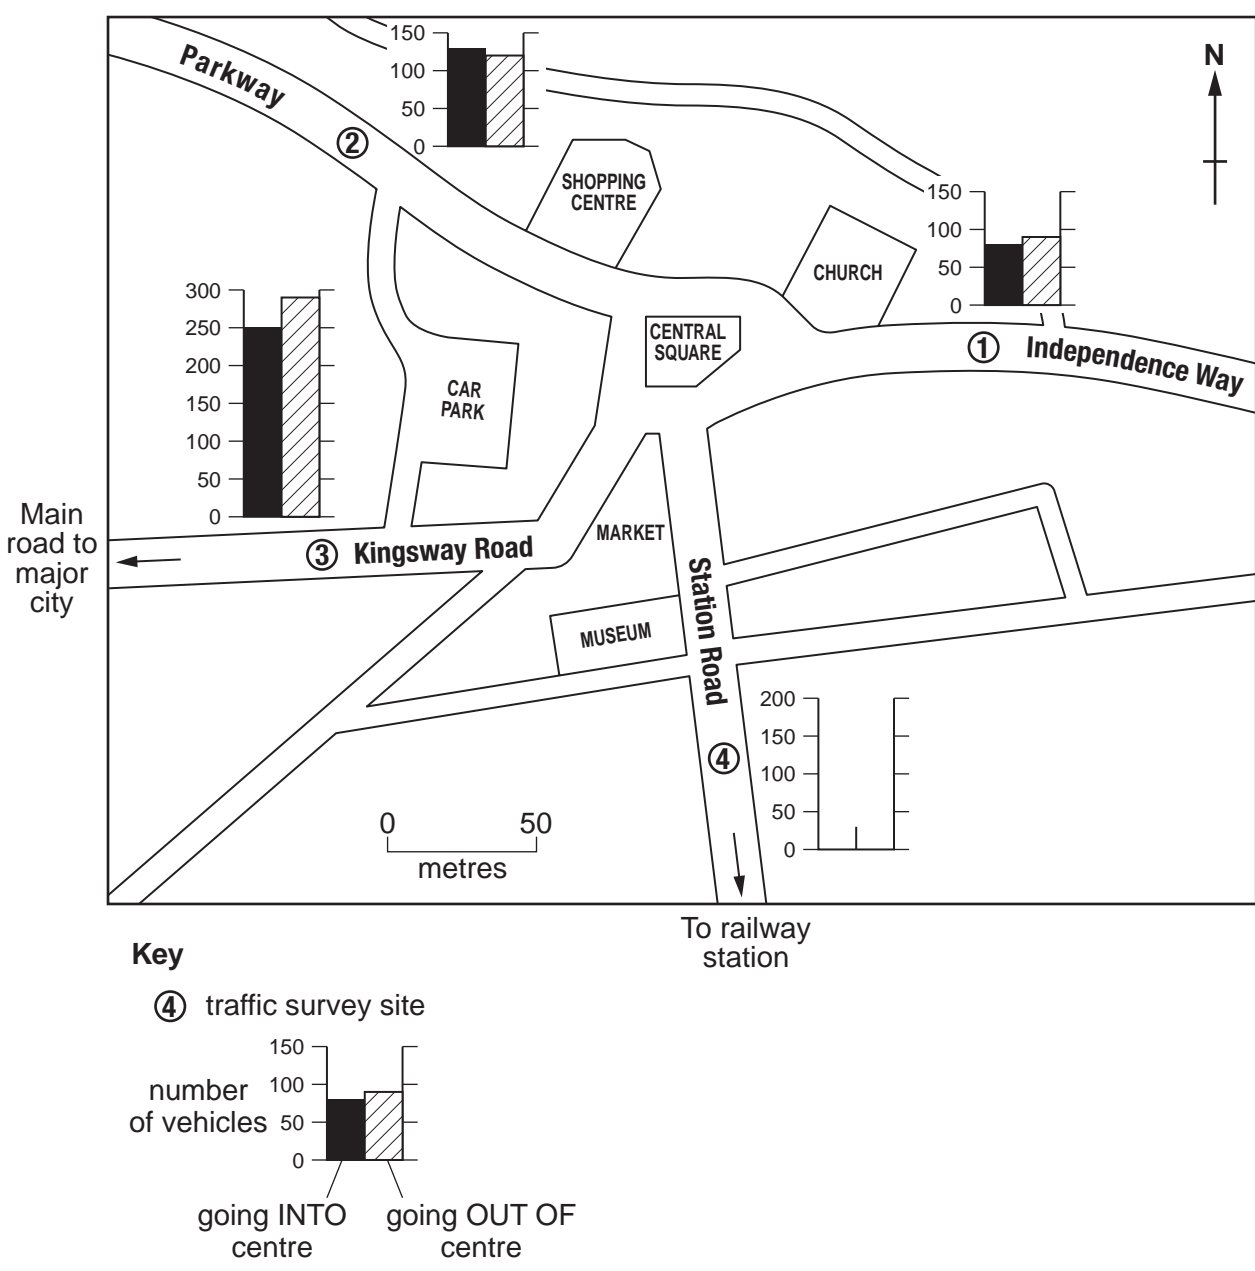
150
100
50
0

N

Parkway

②

SHOPPING CENTRE

150
100
50
0

CHURCH

300
250
200
150
100
50
0

CENTRAL SQUARE

① Independence Way

CAR PARK

Main road to major city

③ Kingsway Road

MARKET

Station Road

MUSEUM

200
150
100
50
0

④

0 50
metres

To railway station

Key

④ traffic survey site

150
100
50
0

number of vehicles

going INTO centre

going OUT OF centre